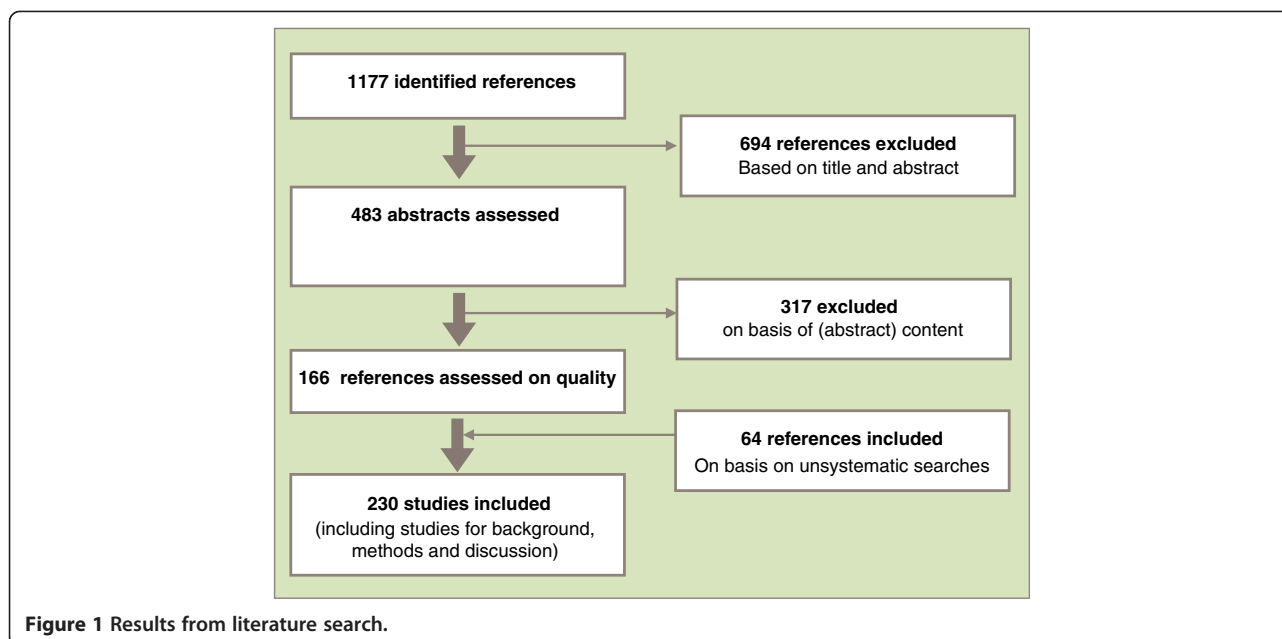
1177 identified references

694 references excluded
Based on title and abstract

483 abstracts assessed

317 excluded
on basis of (abstract) content

166 references assessed on quality

64 references included
On basis on unsystematic searches

230 studies included
(including studies for background, methods and discussion)

Figure 1 Results from literature search.